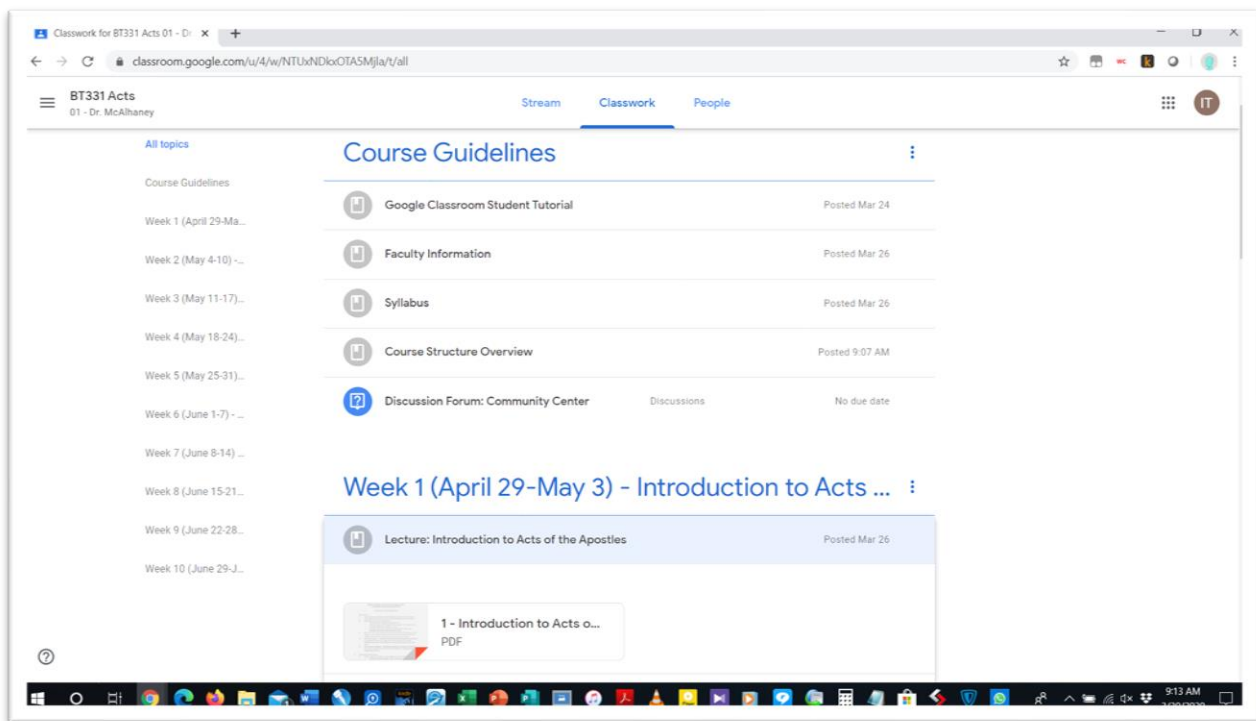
Classwork for BT331 Acts 01 - Dr ×

classroom.google.com/u/4/w/NTUxNDkxOTA5Mjla/t/all

BT331 Acts
01 - Dr. McAlhaney

Stream Classwork People

IT

All topics
Course Guidelines
Week 1 (April 29-Ma...
Week 2 (May 4-10) -...
Week 3 (May 11-17)...
Week 4 (May 18-24)...
Week 5 (May 25-31)...
Week 6 (June 1-7) - ...
Week 7 (June 8-14) ...
Week 8 (June 15-21...
Week 9 (June 22-28...
Week 10 (June 29-J...

Course Guidelines

Google Classroom Student Tutorial Posted Mar 24
Faculty Information Posted Mar 26
Syllabus Posted Mar 26
Course Structure Overview Posted 9:07 AM
Discussion Forum: Community Center Discussions No due date

Week 1 (April 29-May 3) - Introduction to Acts ...

Lecture: Introduction to Acts of the Apostles Posted Mar 26

1 - Introduction to Acts o...
PDF

9:13 AM
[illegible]